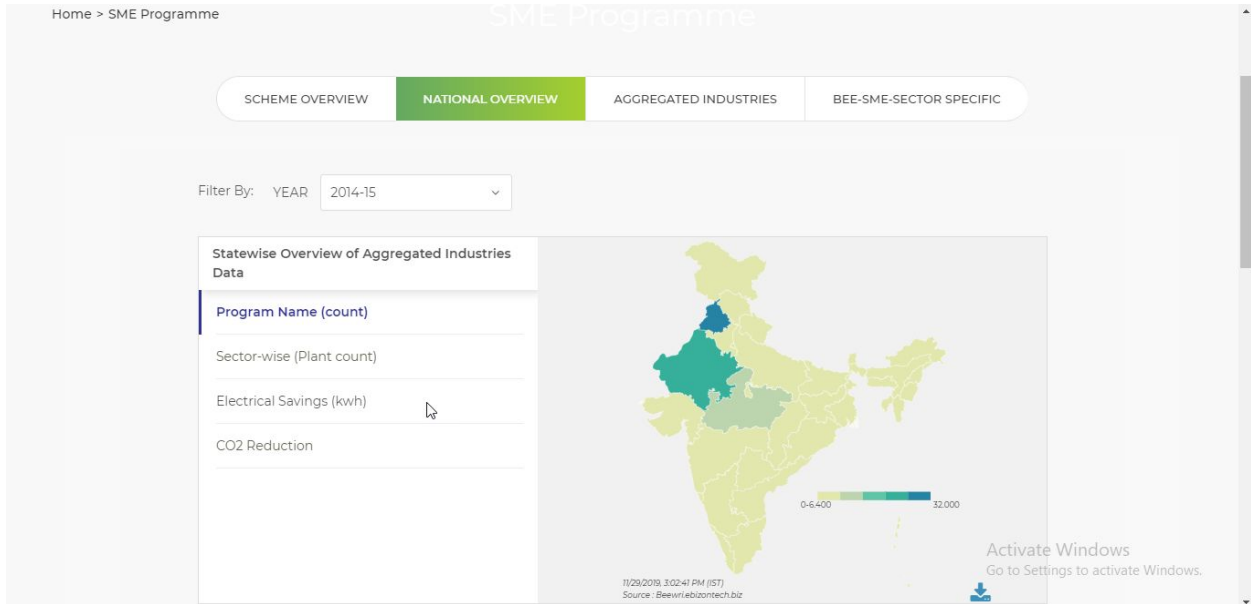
Home > SME Programme

SME Programme

SCHEME OVERVIEW | NATIONAL OVERVIEW | AGGREGATED INDUSTRIES | BEE-SME-SECTOR SPECIFIC

Filter By: YEAR 2014-15

Statewise Overview of Aggregated Industries Data

Program Name (count)

Sector-wise (Plant count)

Electrical Savings (kwh)

CO2 Reduction

0-6,400

32,000

11/29/2019, 3:02:41 PM (IST)
Source : Beewri.ebizontech.biz

Activate Windows
Go to Settings to activate Windows.